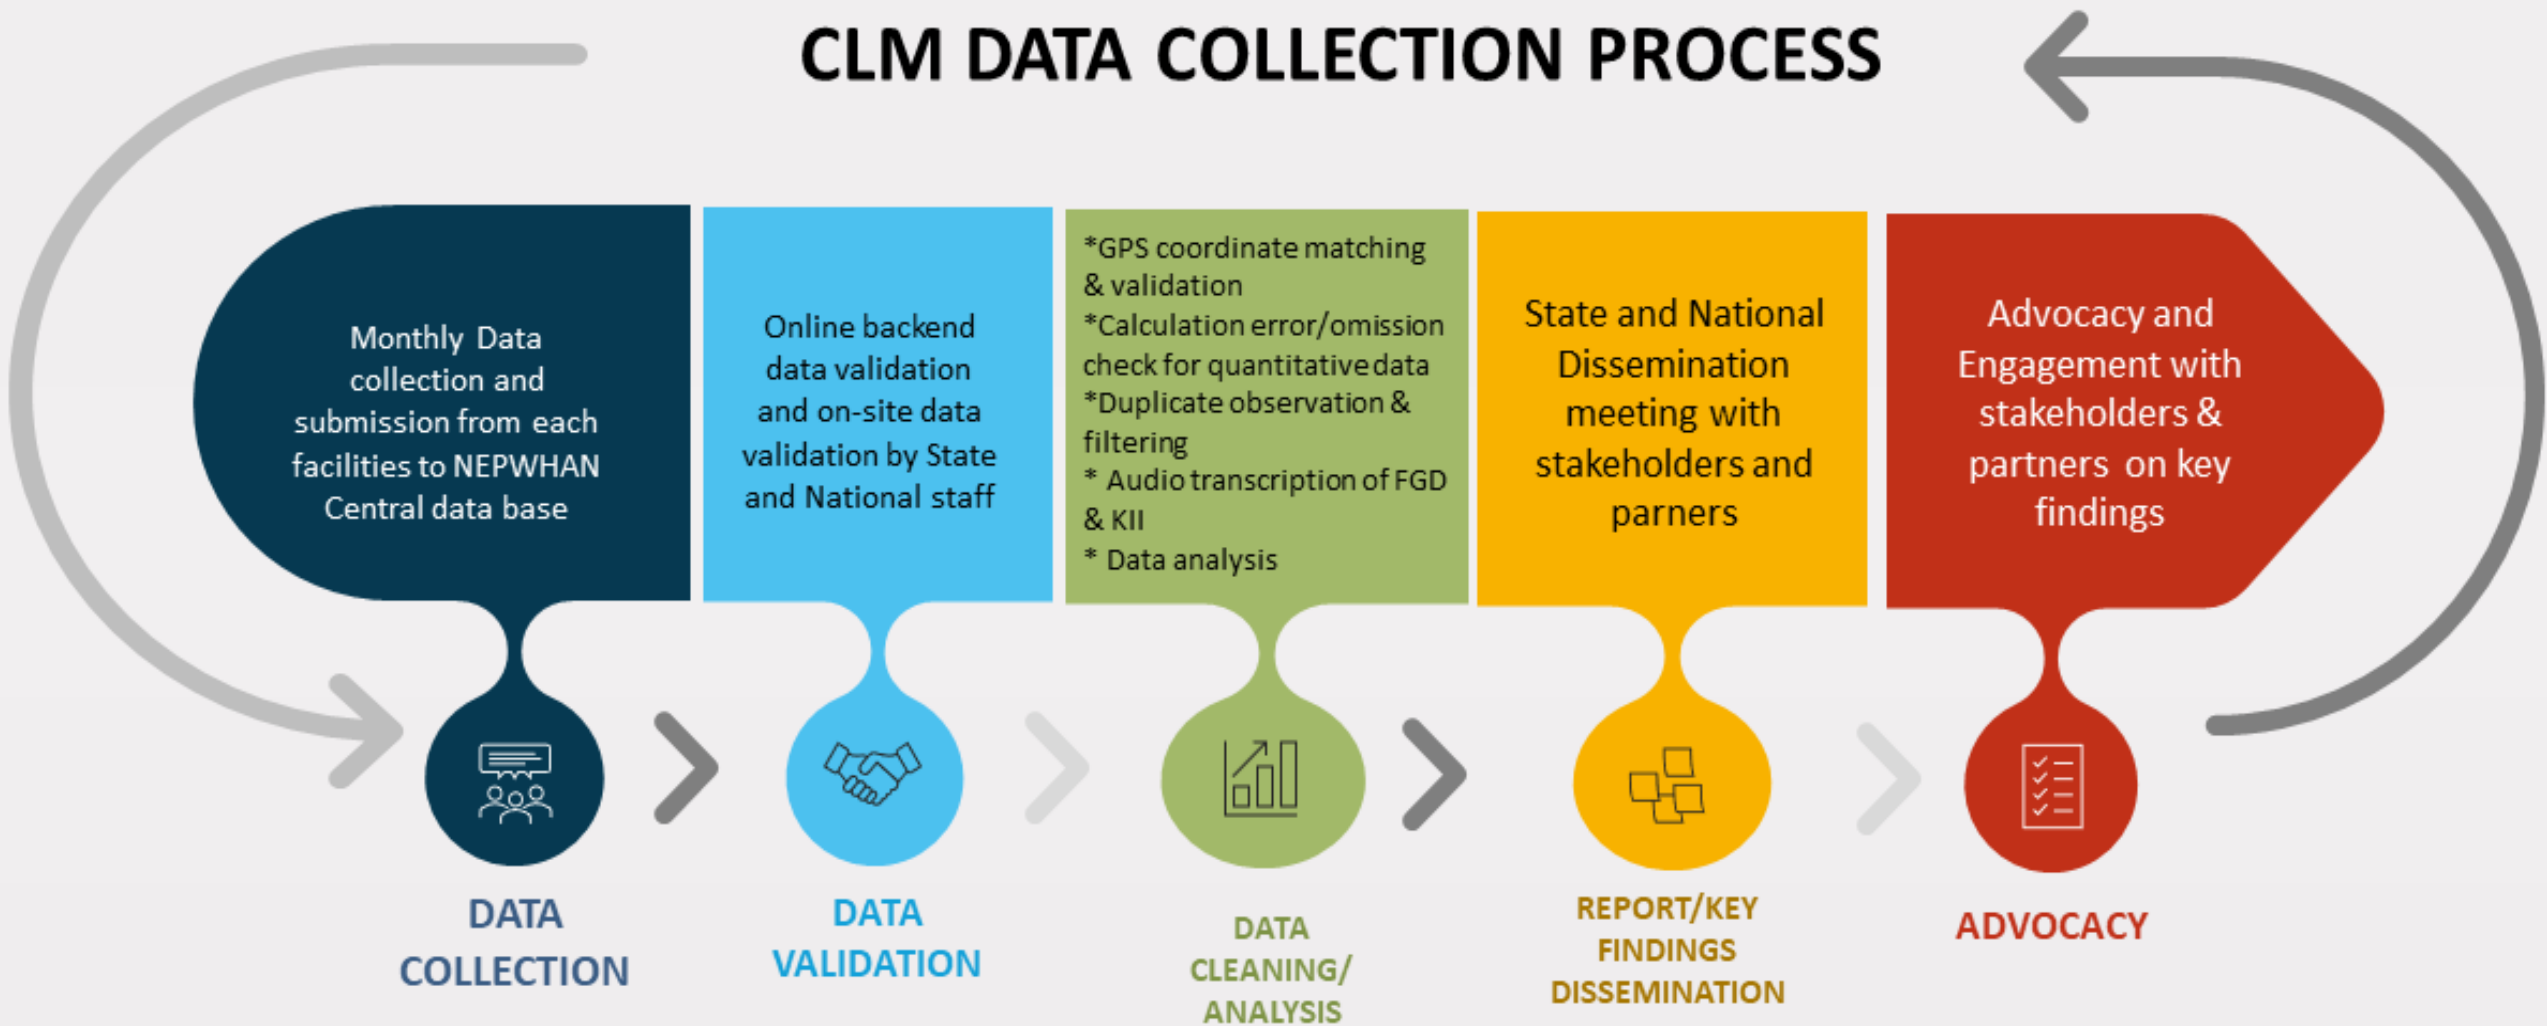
CLM DATA COLLECTION PROCESS

Monthly Data collection and submission from each facilities to NEPWHAN Central data base

Online backend data validation and on-site data validation by State and National staff

*GPS coordinate matching & validation
*Calculation error/omission check for quantitative data
*Duplicate observation & filtering
* Audio transcription of FGD & KII
* Data analysis

State and National Dissemination meeting with stakeholders and parners

Advocacy and Engagement with stakeholders & partners on key findings

DATA COLLECTION

DATA VALIDATION

DATA CLEANING/ ANALYSIS

REPORT/KEY FINDINGS DISSEMINATION

ADVOCACY